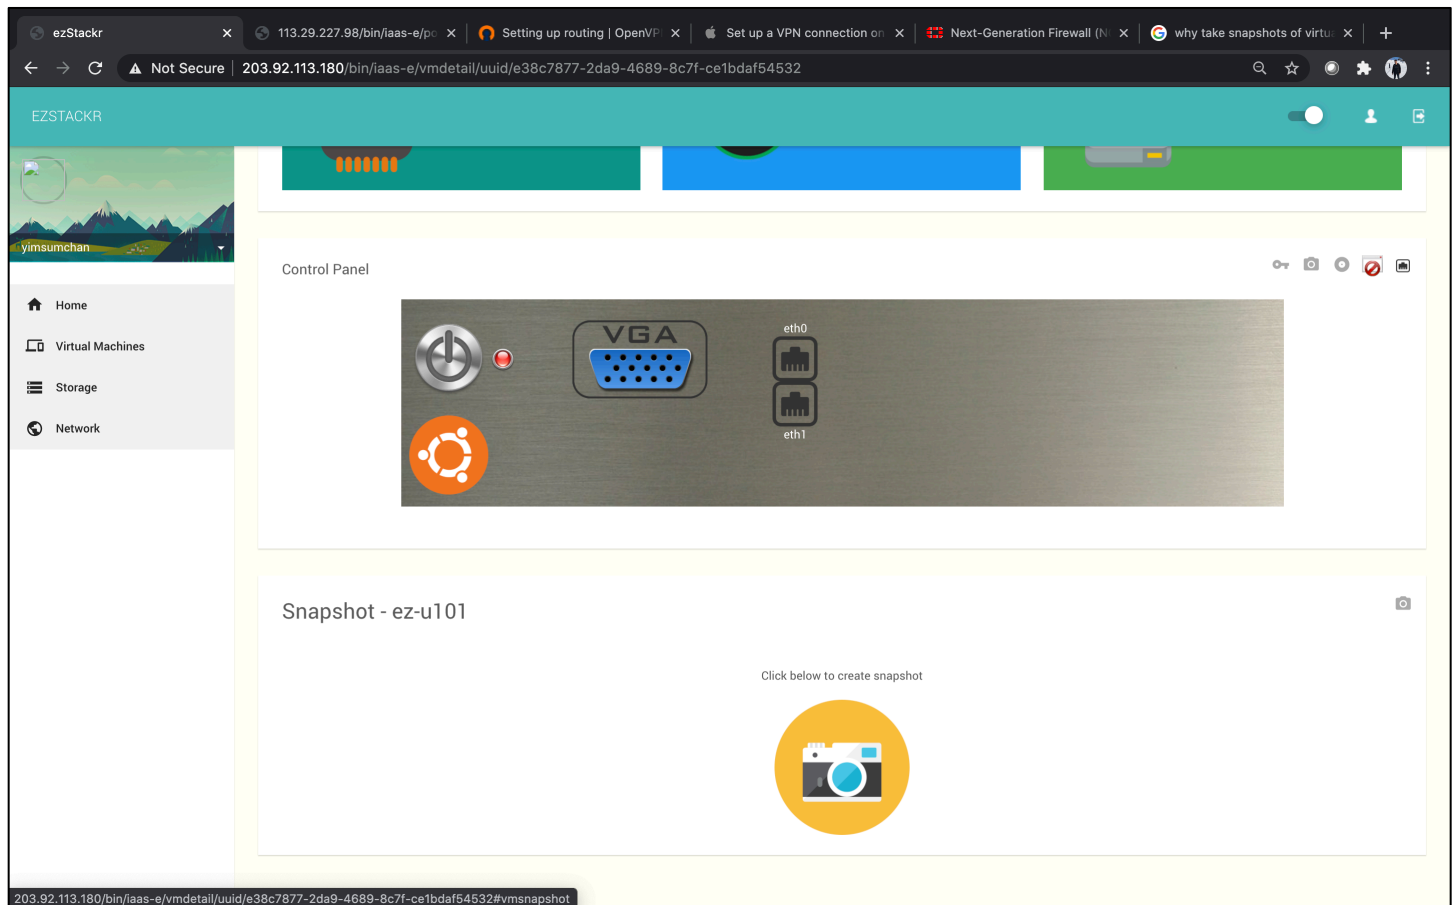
ezStackr
113.29.227.98/bin/iaas-e/po
Setting up routing | OpenVP
Set up a VPN connection on
Next-Generation Firewall (N
why take snapshots of virtu

Not Secure | 203.92.113.180/bin/iaas-e/vmdetail/uuid/e38c7877-2da9-4689-8c7f-ce1bdaf54532

EZSTACKR

yimsumchan

Home
Virtual Machines
Storage
Network

Control Panel

VGA
eth0
eth1

Snapshot - ez-u101

Click below to create snapshot

203.92.113.180/bin/iaas-e/vmdetail/uuid/e38c7877-2da9-4689-8c7f-ce1bdaf54532#vmsnapshot